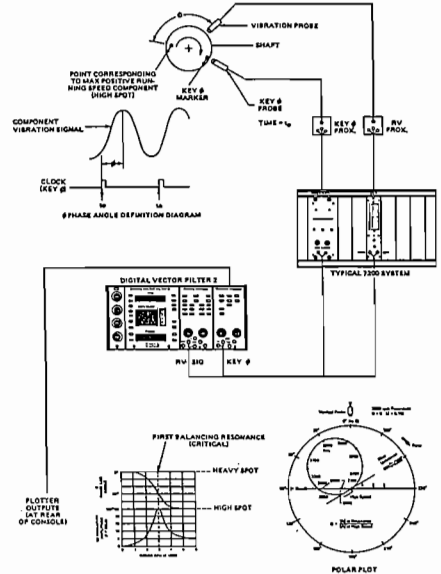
VIBRATION PROBE

SHAFT

POINT CORRESPONDING TO MAX POSITIVE RUNNING SPEED COMPONENT (HIGH SPOT)

KEY $\phi$ MARKER

KEY $\phi$ PROBE

TIME = $t_0$

KEY $\phi$ PROX.

RV PROX.

COMPONENT VIBRATION SIGNAL

CLOCK (KEY $\phi$)

$t_0$

$\phi$ PHASE ANGLE DEFINITION DIAGRAM

TYPICAL 7200 SYSTEM

DIGITAL VECTOR FILTER 2

RV

SIG

KEY $\phi$

FIRST BALANCING RESONANCE (CRITICAL)

HEAVY SPOT

HIGH SPOT

PLOTTER OUTPUTS (AT REAR OF CONSOLE)

POLAR PLOT